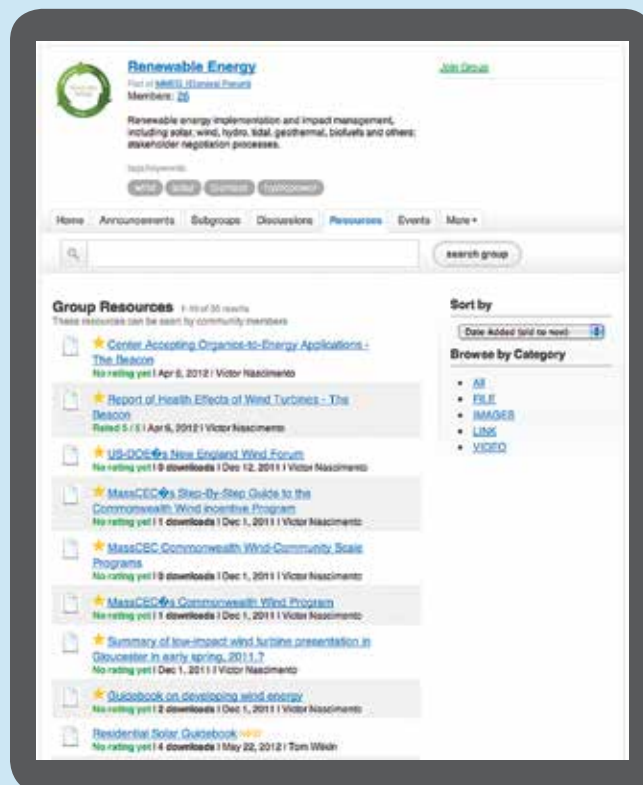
Renewable Energy

Part of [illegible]

Members: 26

Join Group

Renewable energy implementation and impact management, including solar, wind, hydro, tidal, geothermal, biofuels and others; stakeholder negotiation processes.

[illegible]

wind solar biomass hydropower

Home Announcements Subgroups Discussions Resources Events More

search group

Group Resources 1-10 of 35 results

These resources can be seen by community members

Center Accepting Organics-to-Energy Applications - The Beacon

No rating yet | Apr 6, 2012 | Victor Nascimento

Report of Health Effects of Wind Turbines - The Beacon

Rated 5 / 5 | Apr 6, 2012 | Victor Nascimento

US-DOE�s New England Wind Forum

No rating yet | 0 downloads | Dec 12, 2011 | Victor Nascimento

MassCEC�s Step-By-Step Guide to the Commonwealth Wind Incentive Program

No rating yet | 1 downloads | Dec 1, 2011 | Victor Nascimento

MassCEC Commonwealth Wind-Community Scale Programs

No rating yet | 0 downloads | Dec 1, 2011 | Victor Nascimento

MassCEC�s Commonwealth Wind Program

No rating yet | 1 downloads | Dec 1, 2011 | Victor Nascimento

Summary of low-impact wind turbine presentation in Gloucester in early spring, 2011.?

No rating yet | Dec 1, 2011 | Victor Nascimento

Guidebook on developing wind energy

No rating yet | 2 downloads | Dec 1, 2011 | Victor Nascimento

Residential Solar Guidebook NEW

No rating yet | 4 downloads | May 22, 2012 | Tom Wiskin

Sort by

Date Added (old to new)

Browse by Category

- All
- FILE
- IMAGES
- LINK
- VIDEO